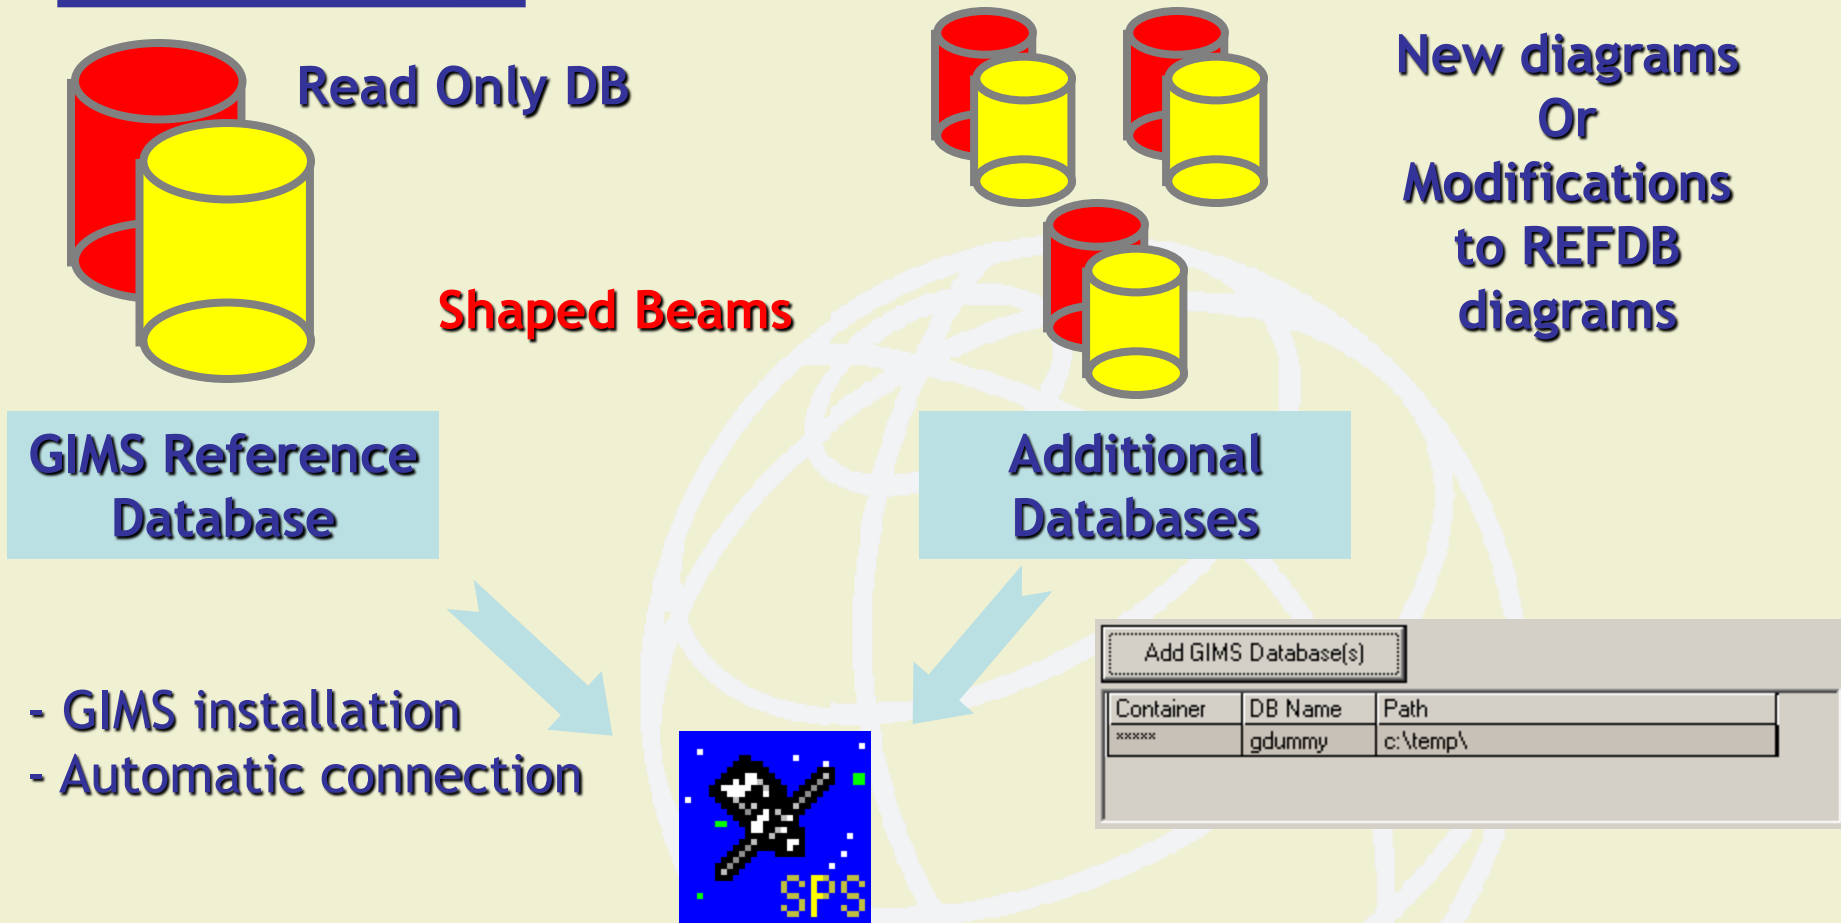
Read Only DB

New diagrams Or Modifications to REFDB diagrams

Shaped Beams

GIMS Reference Database

Additional Databases

- GIMS installation
- Automatic connection

SPS

Add GIMS Database(s)

| Container | DB Name | Path |
|---|---|---|
| ***** | gdummy | c:\temp\ |